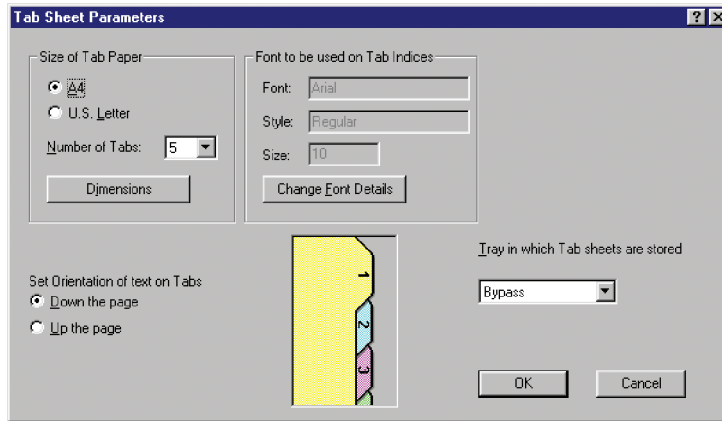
Tab Sheet Parameters

?

X

Size of Tab Paper

A4

U.S. Letter

Number of Tabs: 5

Dimensions

Font to be used on Tab Indices

Font: Arial

Style: Regular

Size: 10

Change Font Details

1

2

3

Set Orientation of text on Tabs

Down the page

Up the page

Tray in which Tab sheets are stored

Bypass

OK

Cancel